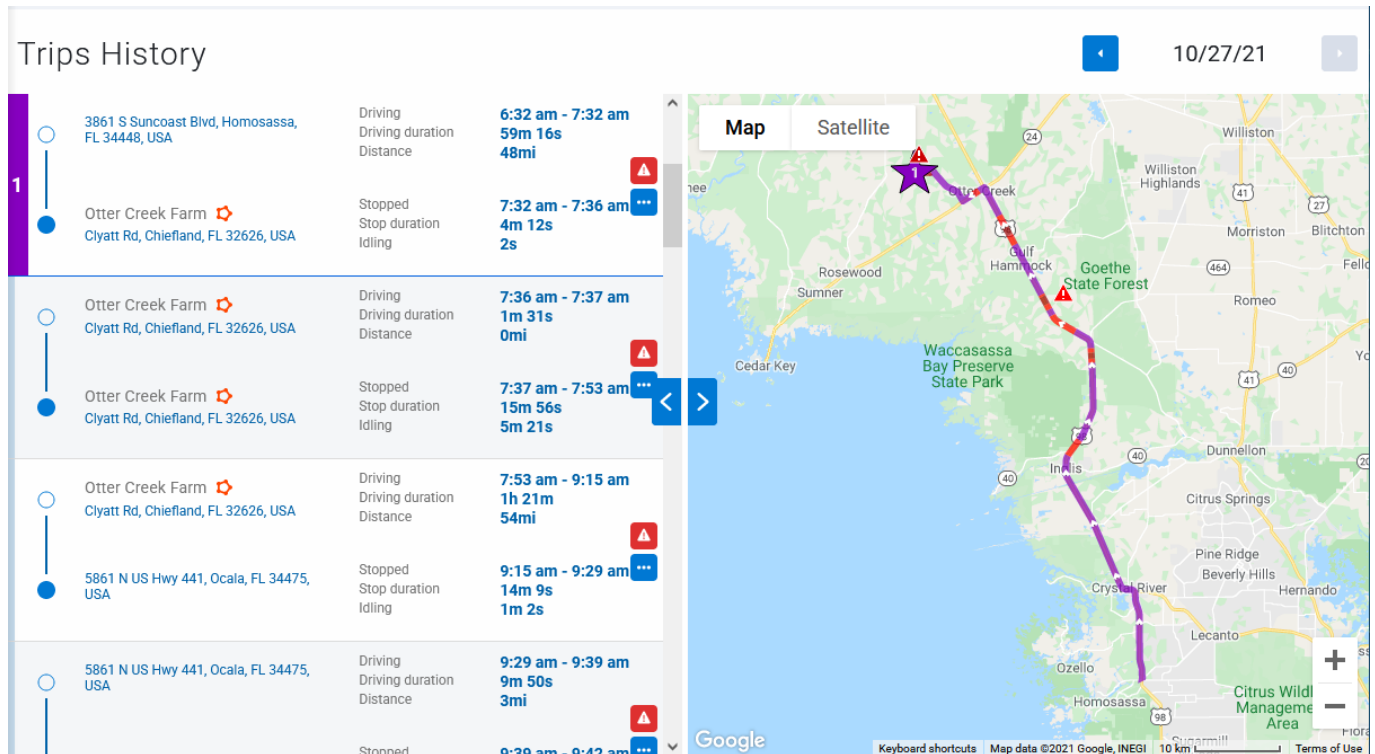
Trips History

10/27/21

1

3861 S Suncoast Blvd, Homosassa, FL 34448, USA

Driving
Driving duration
Distance

6:32 am - 7:32 am
59m 16s
48mi

Otter Creek Farm
Clyatt Rd, Chiefland, FL 32626, USA

Stopped
Stop duration
Idling

7:32 am - 7:36 am
4m 12s
2s

Otter Creek Farm
Clyatt Rd, Chiefland, FL 32626, USA

Driving
Driving duration
Distance

7:36 am - 7:37 am
1m 31s
0mi

Otter Creek Farm
Clyatt Rd, Chiefland, FL 32626, USA

Stopped
Stop duration
Idling

7:37 am - 7:53 am
15m 56s
5m 21s

Otter Creek Farm
Clyatt Rd, Chiefland, FL 32626, USA

Driving
Driving duration
Distance

7:53 am - 9:15 am
1h 21m
54mi

5861 N US Hwy 441, Ocala, FL 34475, USA

Stopped
Stop duration
Idling

9:15 am - 9:29 am
14m 9s
1m 2s

5861 N US Hwy 441, Ocala, FL 34475, USA

Driving
Driving duration
Distance

9:29 am - 9:39 am
9m 50s
3mi

Stopped

9:39 am - 9:42 am

Map
Satellite

Williston
Williston Highlands
Otter Creek
Gulf Hammock
Goethe State Forest
Rosewood
Sumner
Morriston
Blitchton
Fello
Romeo
Cedar Key
Waccasassa Bay Preserve State Park
Inglis
Dunnellon
Citrus Springs
Pine Ridge
Beverly Hills
Hernando
Crystal River
Lecanto
Ozello
Homosassa
Citrus Wildl Manageme Area
Sugarmill
24
41
27
464
19
40
98
1

Google
Keyboard shortcuts
Map data ©2021 Google, INEGI
10 km
Terms of Use